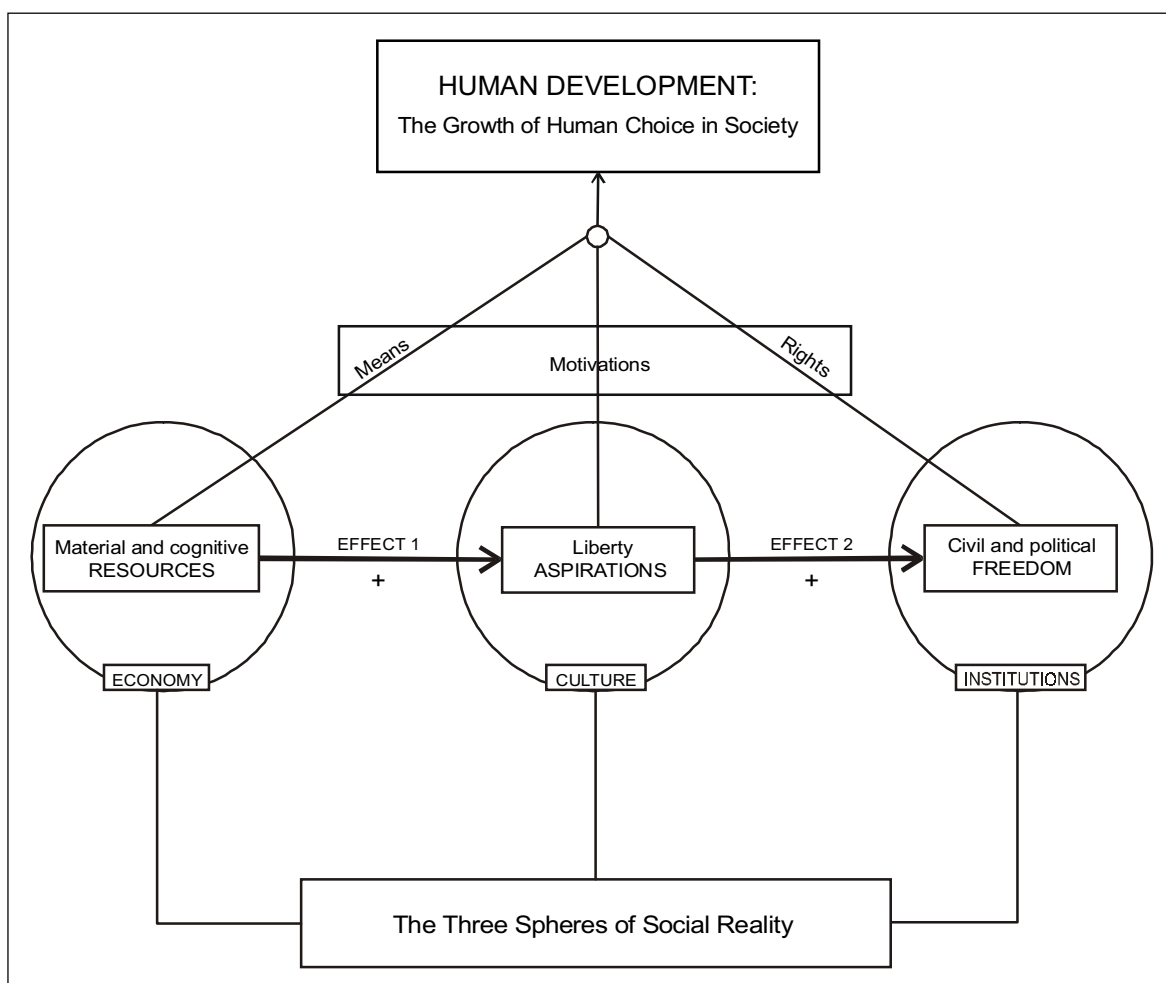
HUMAN DEVELOPMENT:
The Growth of Human Choice in Society

Means
Motivations
Rights

Material and cognitive RESOURCES
EFFECT 1
+
Liberty ASPIRATIONS
EFFECT 2
+
Civil and political FREEDOM

ECONOMY
CULTURE
INSTITUTIONS

The Three Spheres of Social Reality